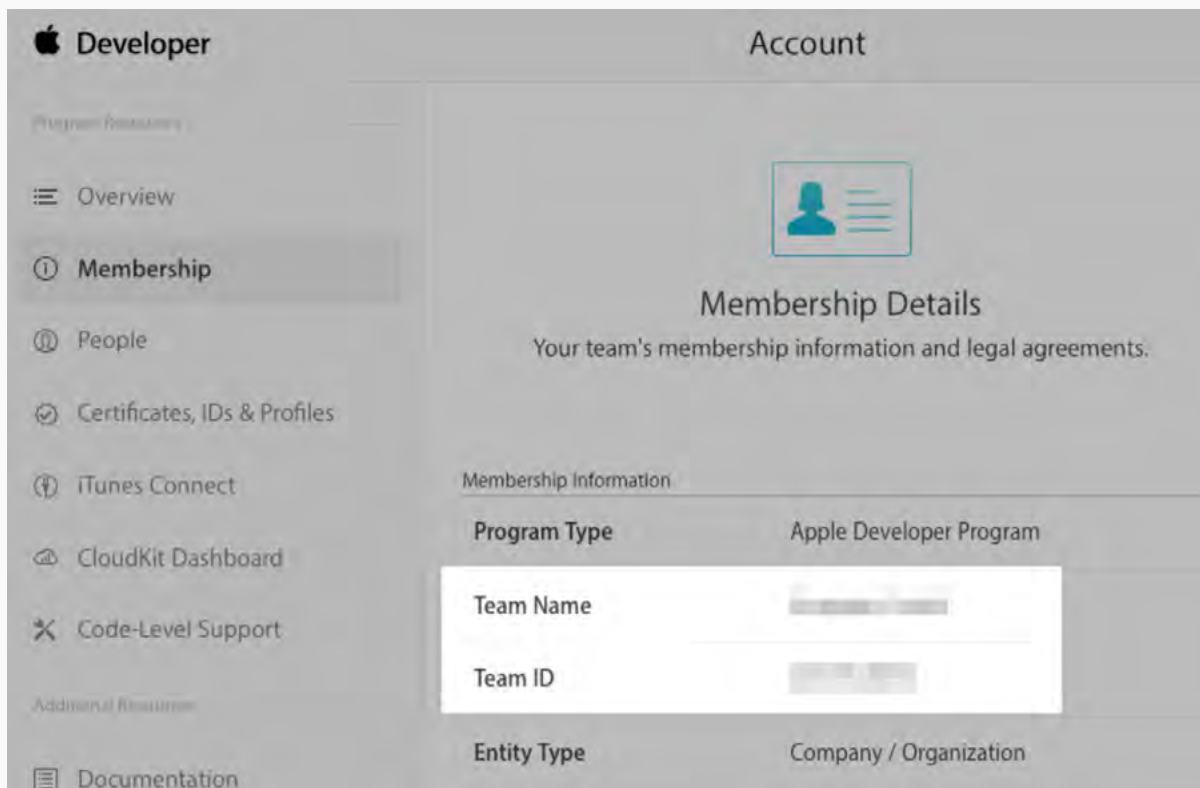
Developer

Account

Program Resources

Overview

Membership

People

Certificates, IDs & Profiles

iTunes Connect

CloudKit Dashboard

Code-Level Support

Additional Resources

Documentation

Membership Details

Your team's membership information and legal agreements.

Membership Information

| Program Type | Apple Developer Program |
|---|---|
| Team Name | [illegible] |
| Team ID | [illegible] |
| Entity Type | Company / Organization |